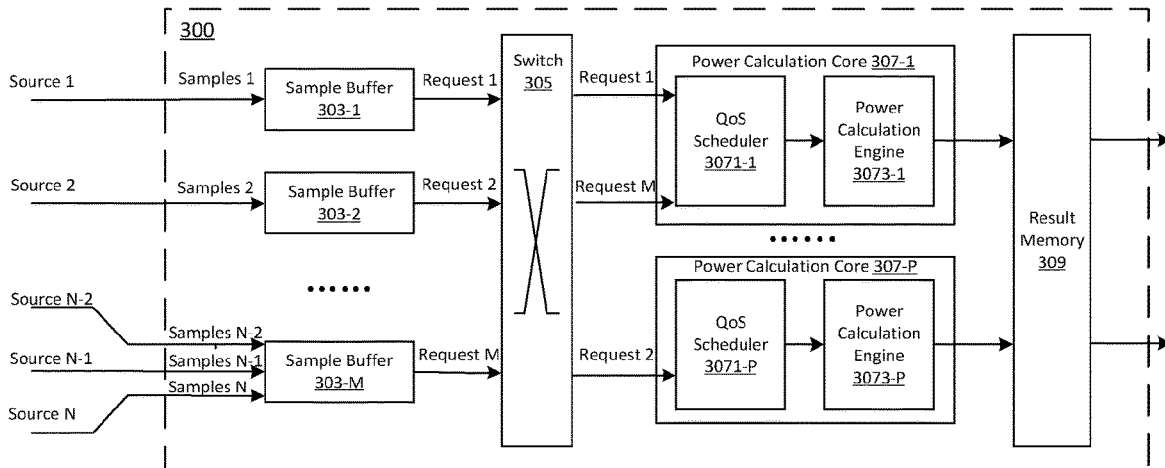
300

Source 1

Samples 1

Sample Buffer 303-1

Request 1

Source 2

Samples 2

Sample Buffer 303-2

Request 2

......

Source N-2

Samples N-2

Source N-1

Samples N-1

Samples N

Source N

Sample Buffer 303-M

Request M

Switch 305

Request 1

Request M

Request 2

Power Calculation Core 307-1

QoS Scheduler 3071-1

Power Calculation Engine 3073-1

......

Power Calculation Core 307-P

QoS Scheduler 3071-P

Power Calculation Engine 3073-P

Result Memory 309